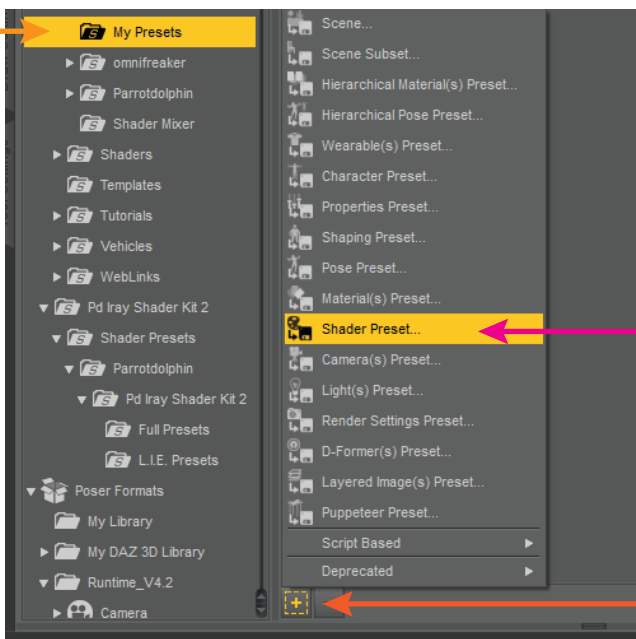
My Presets
omnifreaker
Parrotdolphin
Shader Mixer
Shaders
Templates
Tutorials
Vehicles
WebLinks
Pd Iray Shader Kit 2
Shader Presets
Parrotdolphin
Pd Iray Shader Kit 2
Full Presets
L.I.E. Presets
Poser Formats
My Library
My DAZ 3D Library
Runtime_V4.2
Camera

Scene...
Scene Subset...
Hierarchical Material(s) Preset...
Hierarchical Pose Preset...
Wearable(s) Preset...
Character Preset...
Properties Preset...
Shaping Preset...
Pose Preset...
Material(s) Preset...
Shader Preset...
Camera(s) Preset...
Light(s) Preset...
Render Settings Preset...
D-Former(s) Preset...
Layered Image(s) Preset...
Puppeteer Preset...
Script Based
Deprecated